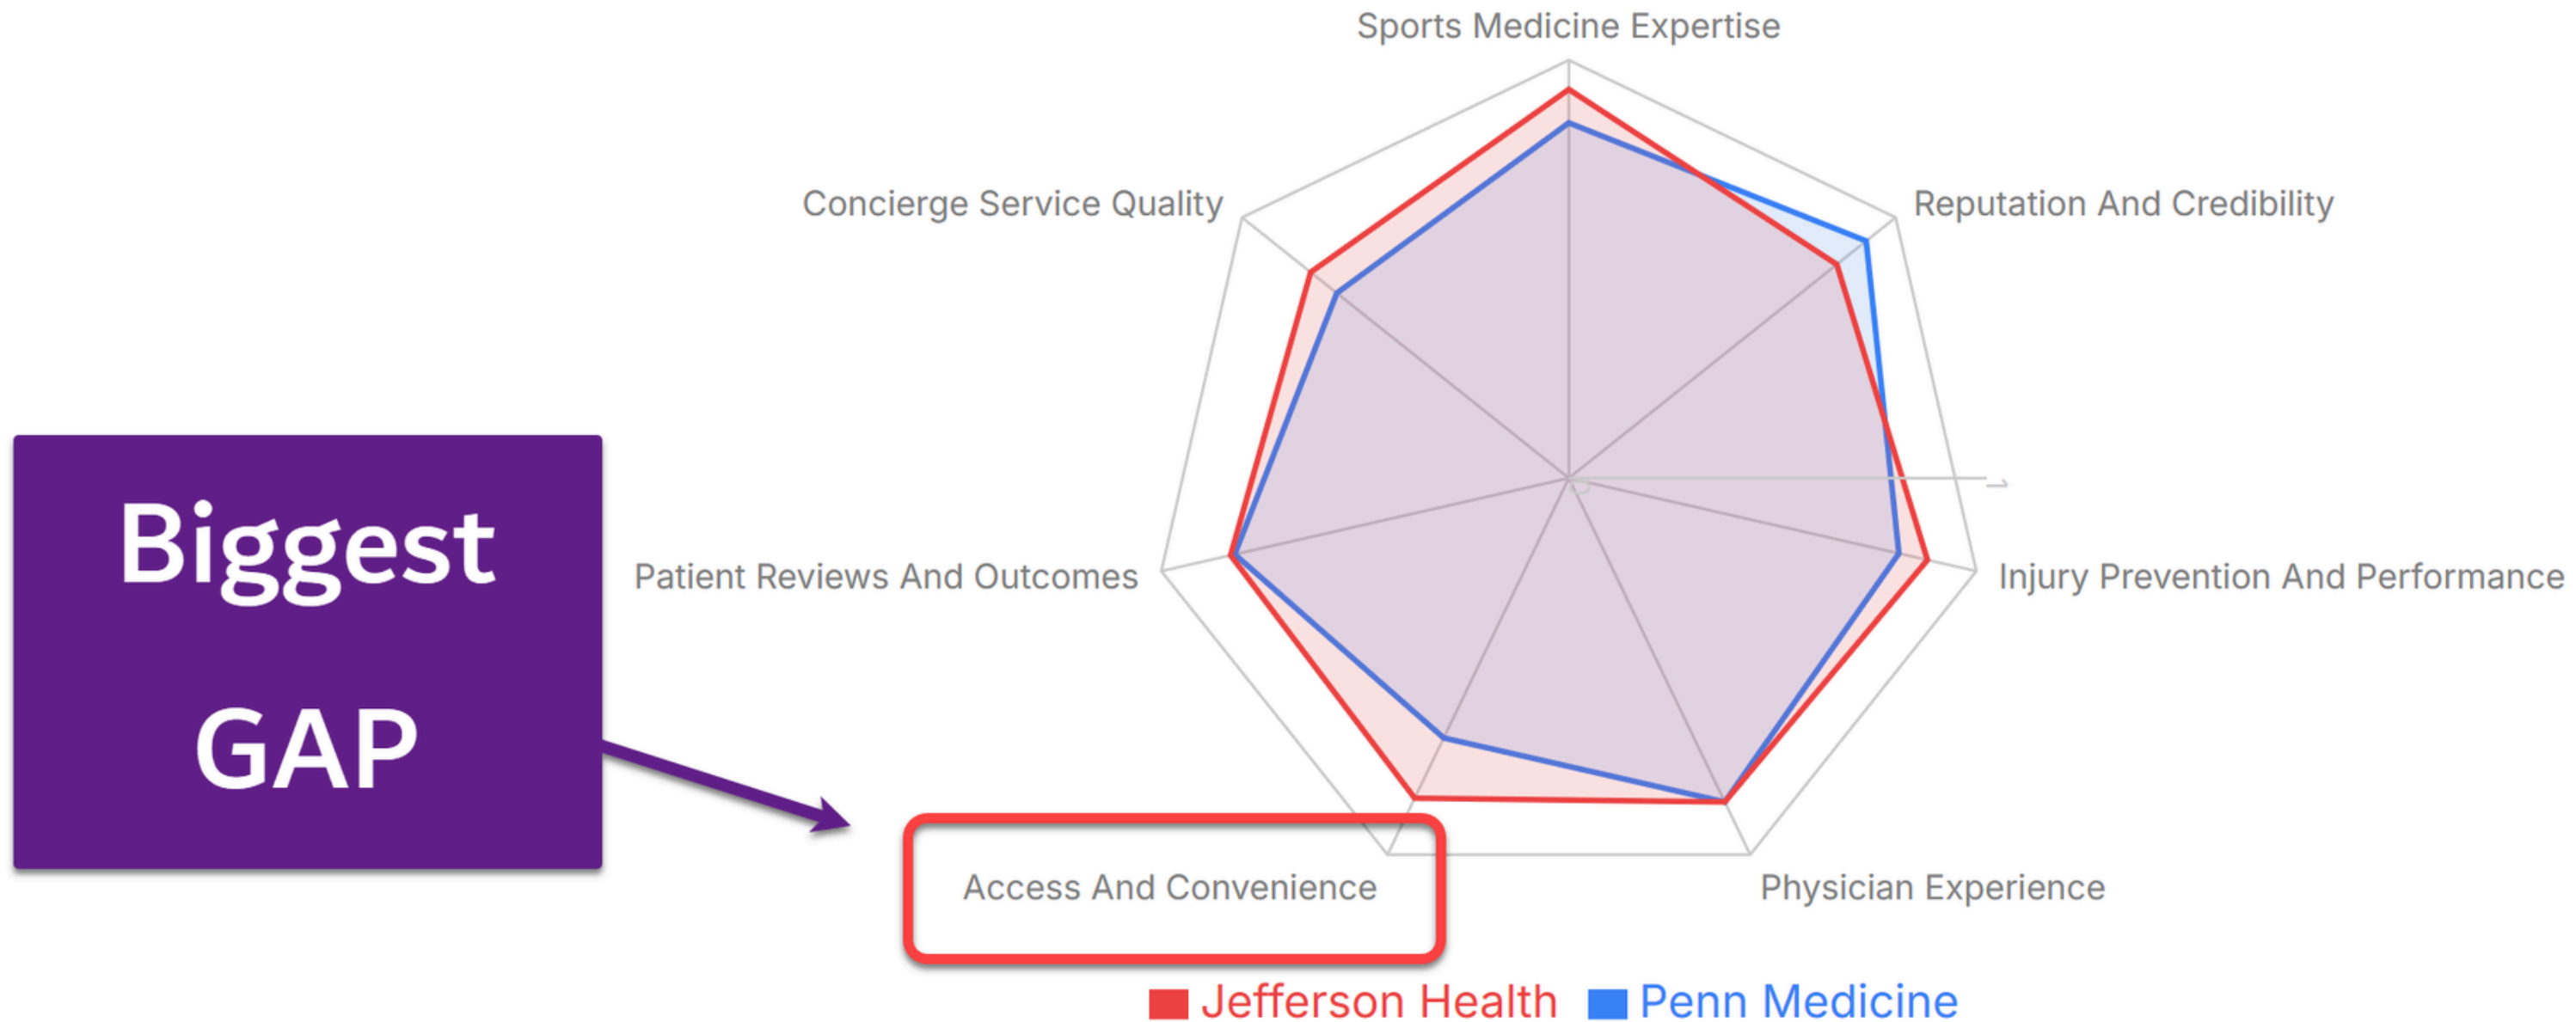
Sports Medicine Expertise

Concierge Service Quality

Reputation And Credibility

Biggest GAP

Patient Reviews And Outcomes

Injury Prevention And Performance

Access And Convenience

Physician Experience

Jefferson Health Penn Medicine